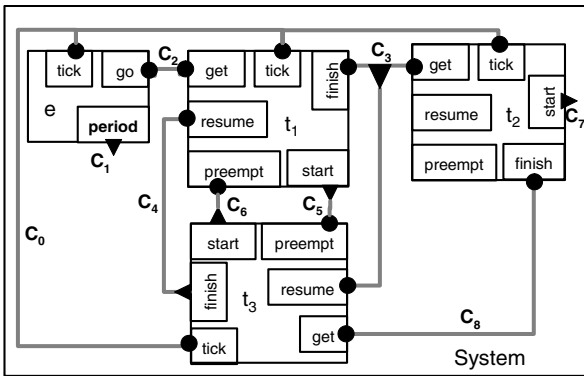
tick
go
e
period
$C_1$
$C_2$
get
tick
finish
resume
$t_1$
preempt
start
$C_3$
get
tick
resume
$t_2$
start
$C_7$
preempt
finish
$C_4$
$C_6$
$C_5$
$C_0$
start
preempt
finish
$t_3$
resume
get
tick
$C_8$
System